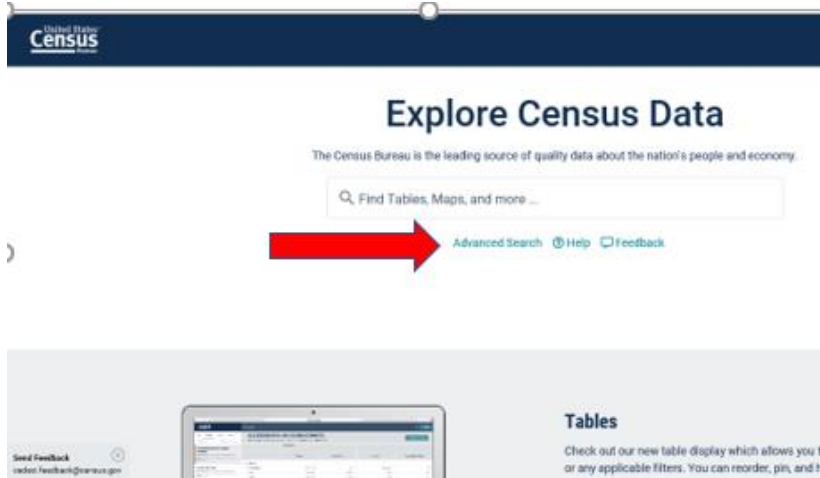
United States Census Bureau

Explore Census Data

The Census Bureau is the leading source of quality data about the nation's people and economy.

Find Tables, Maps, and more ...

Advanced Search Help Feedback

Tables

Check out our new table display which allows you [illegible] or any applicable filters. You can reorder, pin, and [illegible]

Send Feedback
cedsci.feedback@census.gov